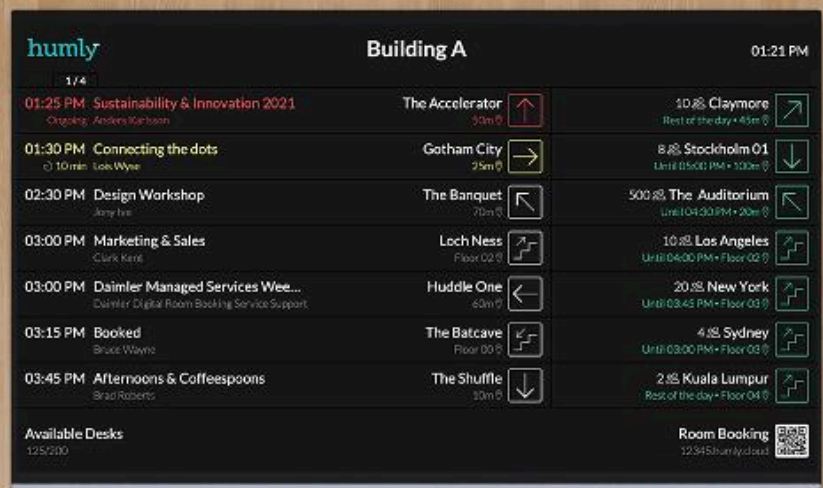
humly

Building A

01:21 PM

1/4

| | | | |
|---|---|---|---|
| 01:25 PM Sustainability & Innovation 2021<br>Ongoing Anders Karlsson | The Accelerator<br>50m | 10 Claymore<br>Rest of the day • 45m | |
| 01:30 PM Connecting the dots<br>10 min Lois Wyne | Gotham City<br>25m | 8 Stockholm 01<br>Until 05:00 PM • 100m | |
| 02:30 PM Design Workshop<br>Jony Ive | The Banquet<br>70m | 500 The Auditorium<br>Until 04:30 PM • 20m | |
| 03:00 PM Marketing & Sales<br>Clark Kent | Loch Ness<br>Floor 02 | 10 Los Angeles<br>Until 04:00 PM • Floor 02 | |
| 03:00 PM Daimler Managed Services Wee...<br>Daimler Digital Room Booking Service Support | Huddle One<br>60m | 20 New York<br>Until 03:45 PM • Floor 03 | |
| 03:15 PM Booked<br>Bruce Wayne | The Batcave<br>Floor 00 | 4 Sydney<br>Until 03:00 PM • Floor 03 | |
| 03:45 PM Afternoons & Coffeespoons<br>Brad Roberts | The Shuffle<br>10m | 2 Kuala Lumpur<br>Rest of the day • Floor 04 | |

Available Desks
125/200

Room Booking
12345.humly.cloud